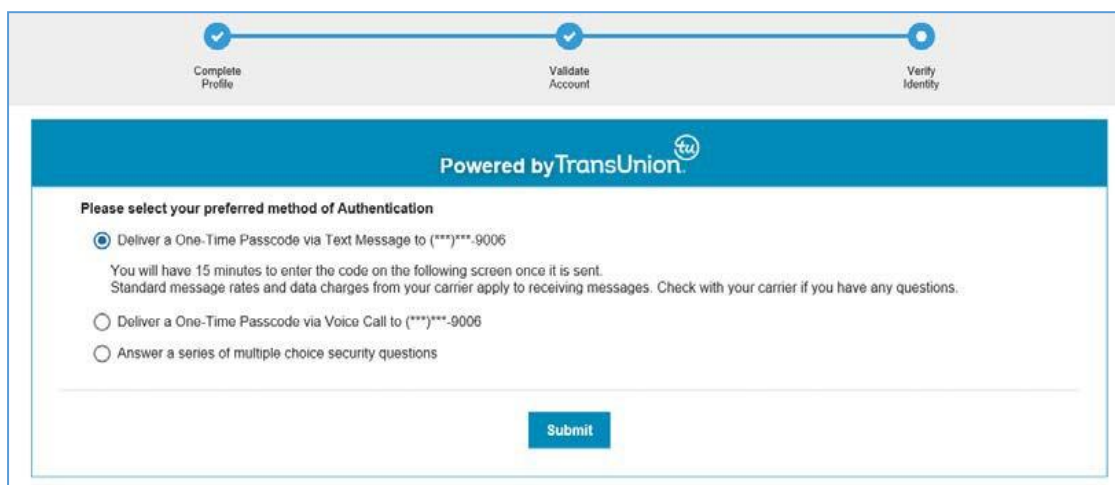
Complete Profile

Validate Account

Verify Identity

Powered by TransUnion. tu

Please select your preferred method of Authentication

Deliver a One-Time Passcode via Text Message to (***)***-9006

You will have 15 minutes to enter the code on the following screen once it is sent.
Standard message rates and data charges from your carrier apply to receiving messages. Check with your carrier if you have any questions.

Deliver a One-Time Passcode via Voice Call to (***)***-9006

Answer a series of multiple choice security questions

Submit